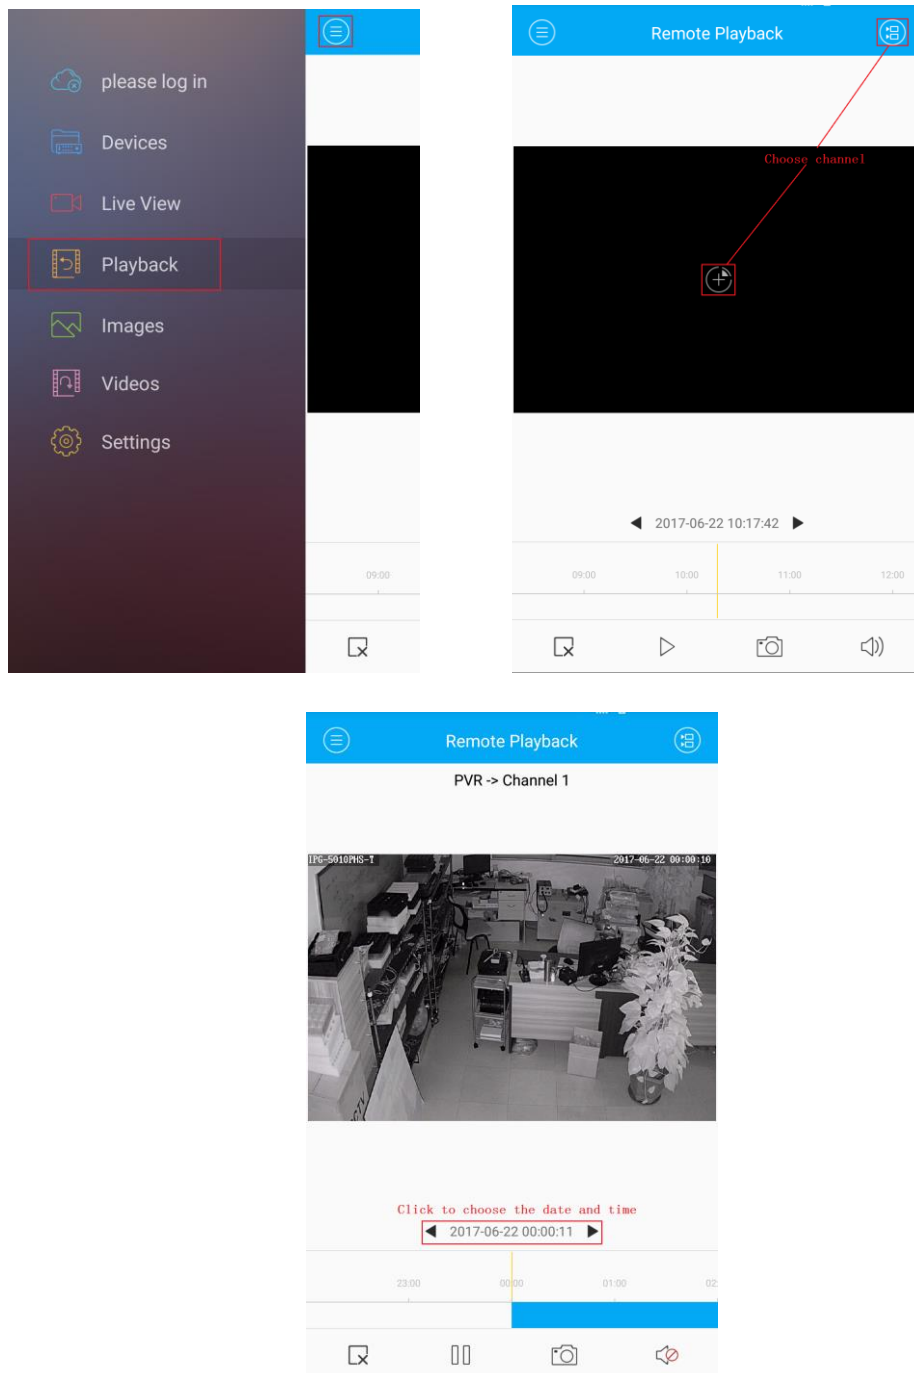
please log in

Devices

Live View

Playback

Images

Videos

Settings

09:00

Remote Playback

Choose channel

2017-06-22 10:17:42

09:00

10:00

11:00

12:00

Remote Playback

PVR -> Channel 1

IPG-5010PHS-T

2017-06-22 00:00:10

Click to choose the date and time

2017-06-22 00:00:11

23:00

00:00

01:00

02: